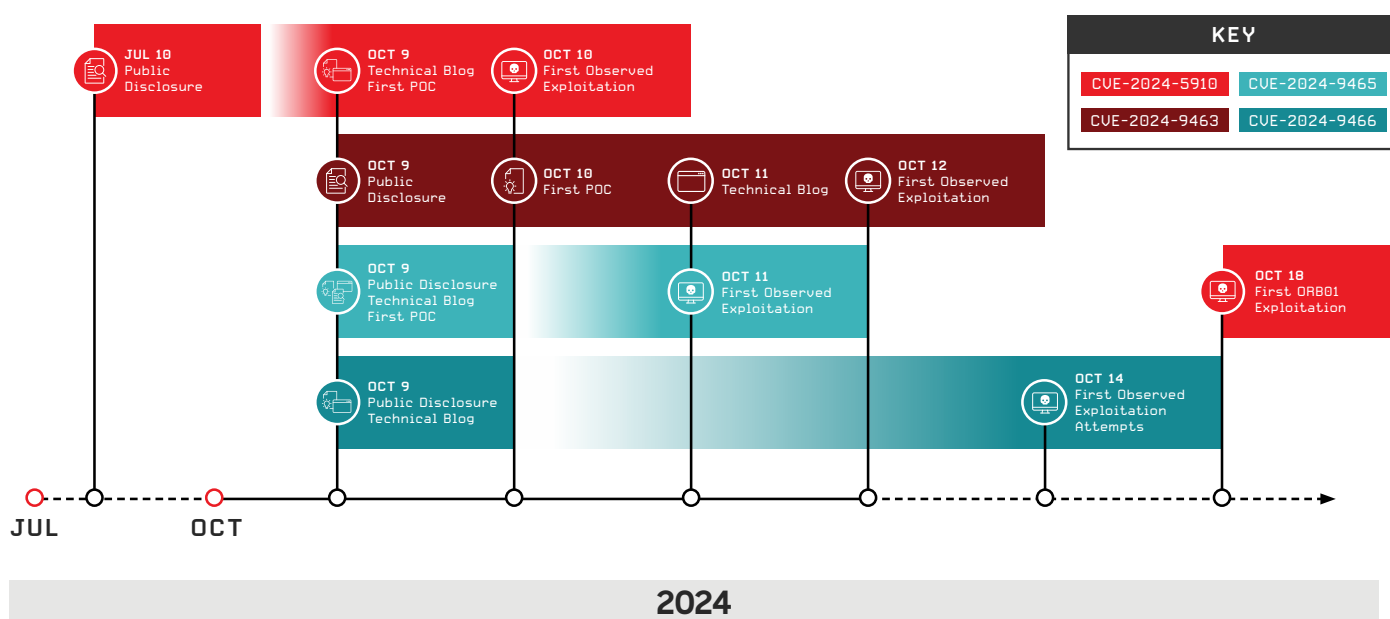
JUL 10
Public Disclosure

OCT 9
Technical Blog
First POC

OCT 10
First Observed Exploitation

KEY

CVE-2024-5910
CVE-2024-9465
CVE-2024-9463
CVE-2024-9466

OCT 9
Public Disclosure

OCT 10
First POC

OCT 11
Technical Blog

OCT 12
First Observed Exploitation

OCT 9
Public Disclosure
Technical Blog
First POC

OCT 11
First Observed Exploitation

OCT 18
First ORB01 Exploitation

OCT 9
Public Disclosure
Technical Blog

OCT 14
First Observed Exploitation Attempts

JUL
OCT

2024